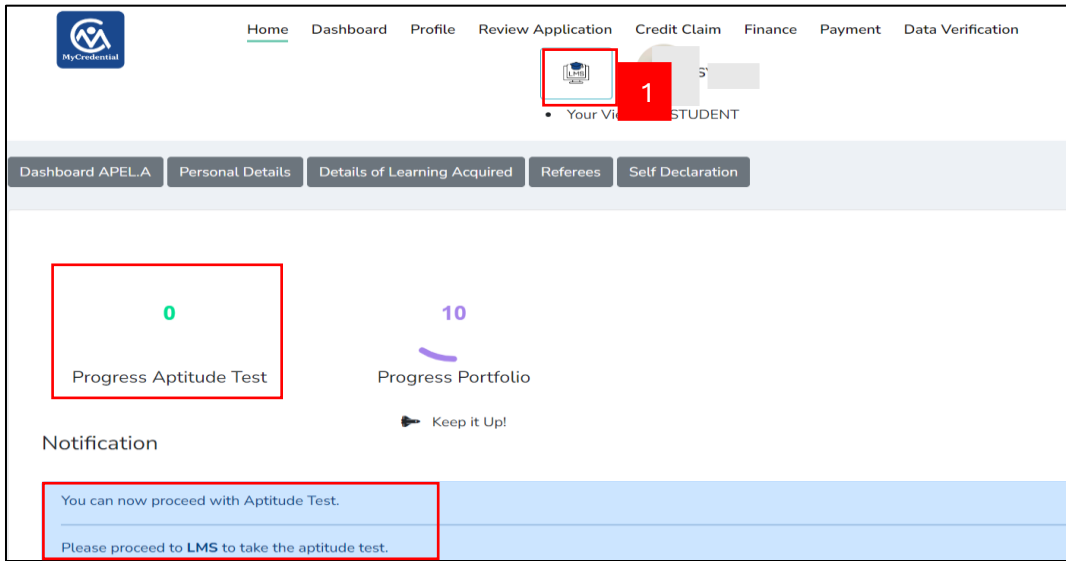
MyCredential

Home Dashboard Profile Review Application Credit Claim Finance Payment Data Verification

LMS

1

S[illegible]

• Your Vi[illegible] STUDENT

Dashboard APEL.A Personal Details Details of Learning Acquired Referees Self Declaration

0

Progress Aptitude Test

10

Progress Portfolio

Keep it Up!

Notification

You can now proceed with Aptitude Test.

Please proceed to **LMS** to take the aptitude test.